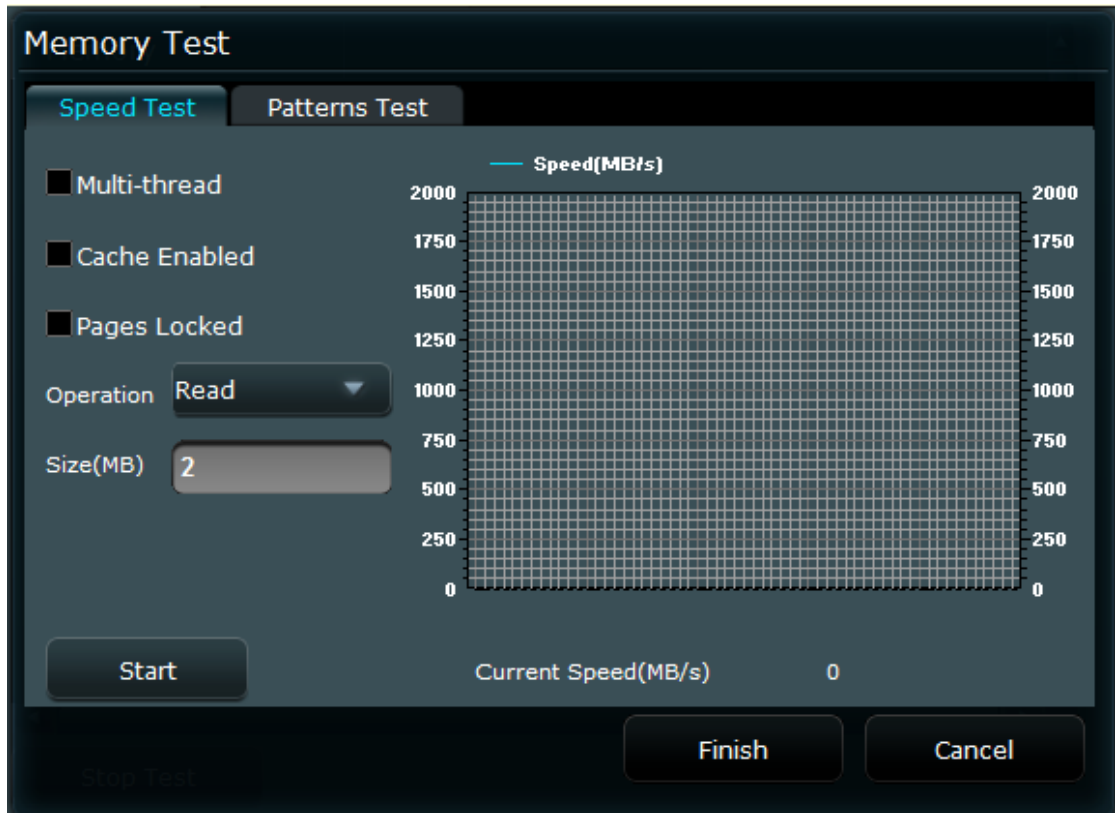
Memory Test

Speed Test

Patterns Test

Multi-thread

Cache Enabled

Pages Locked

Operation Read

Size(MB) 2

Speed(MB/s)

| 2000 | 2000 |
|---|---|
| 1750 | 1750 |
| 1500 | 1500 |
| 1250 | 1250 |
| 1000 | 1000 |
| 750 | 750 |
| 500 | 500 |
| 250 | 250 |
| 0 | 0 |

Start

Current Speed(MB/s) 0

Stop Test

Finish

Cancel